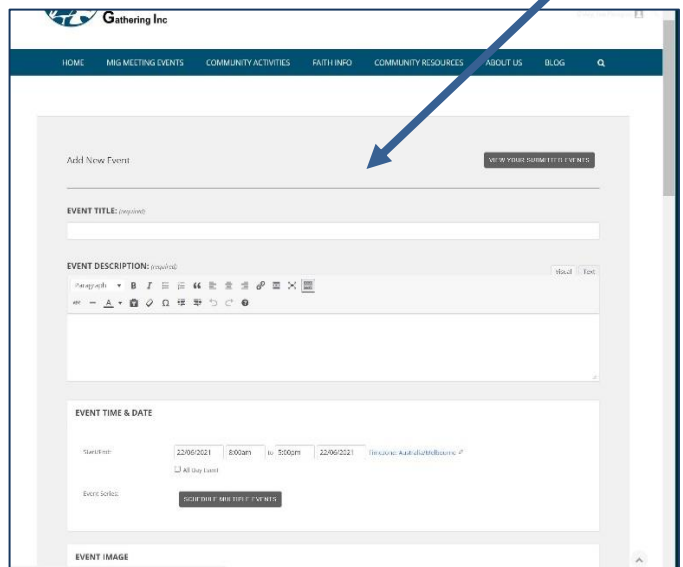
Gathering Inc

HOME MIG MEETING EVENTS COMMUNITY ACTIVITIES FAITH INFO COMMUNITY RESOURCES ABOUT US BLOG

Add New Event

VIEW YOUR SUBMITTED EVENTS

EVENT TITLE: (required)

EVENT DESCRIPTION: (required)

Visual Text

Paragraph

EVENT TIME & DATE

Start/End: 22/06/2021 8:00am to 5:00pm 22/06/2021 Timezone: Australia/Melbourne

All Day Event

Event Series: SCHEDULE MULTIPLE EVENTS

EVENT IMAGE